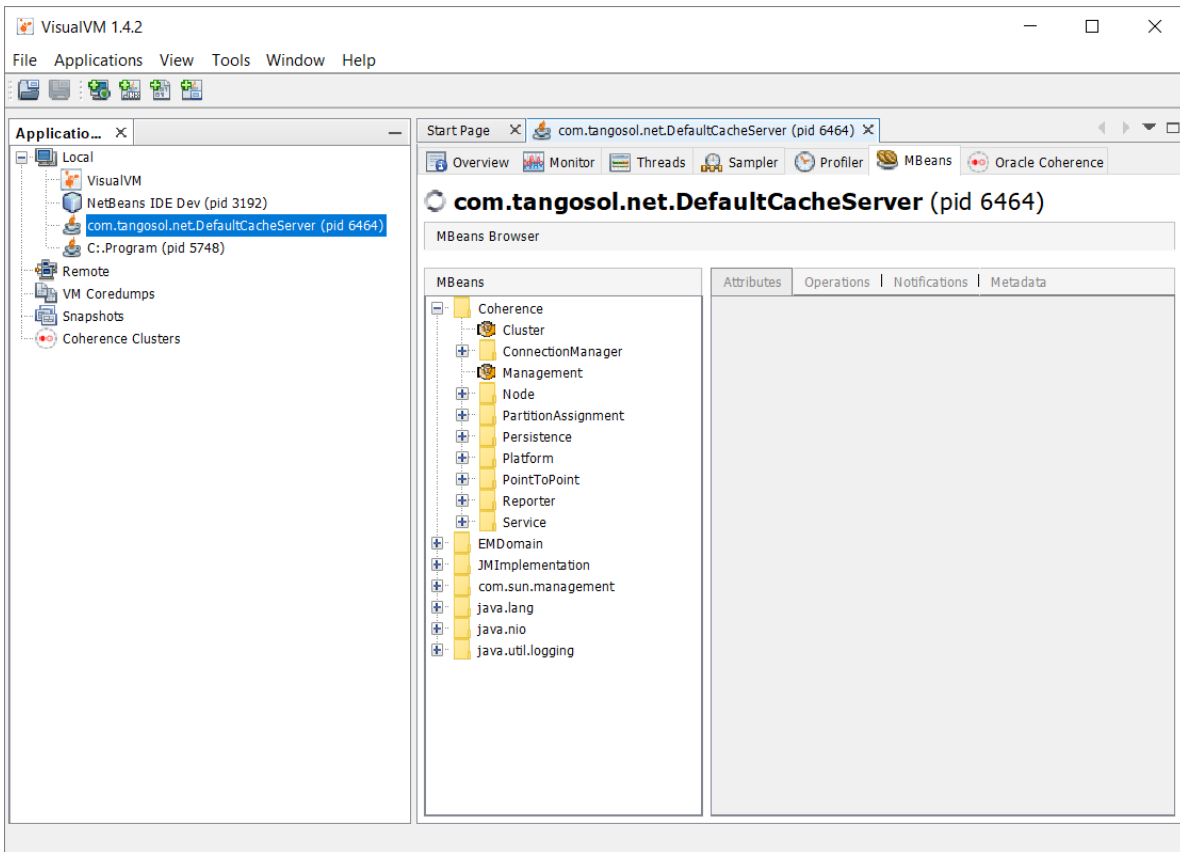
VisualVM 1.4.2

File Applications View Tools Window Help

Applicatio... ×

Local
VisualVM
NetBeans IDE Dev (pid 3192)
com.tangosol.net.DefaultCacheServer (pid 6464)
C:.Program (pid 5748)
Remote
VM Coredumps
Snapshots
Coherence Clusters

Start Page × com.tangosol.net.DefaultCacheServer (pid 6464) ×

Overview Monitor Threads Sampler Profiler MBeans Oracle Coherence

com.tangosol.net.DefaultCacheServer (pid 6464)

MBeans Browser

MBeans

Coherence
Cluster
ConnectionManager
Management
Node
PartitionAssignment
Persistence
Platform
PointToPoint
Reporter
Service
EMDomain
JMImplementation
com.sun.management
java.lang
java.nio
java.util.logging

Attributes | Operations | Notifications | Metadata